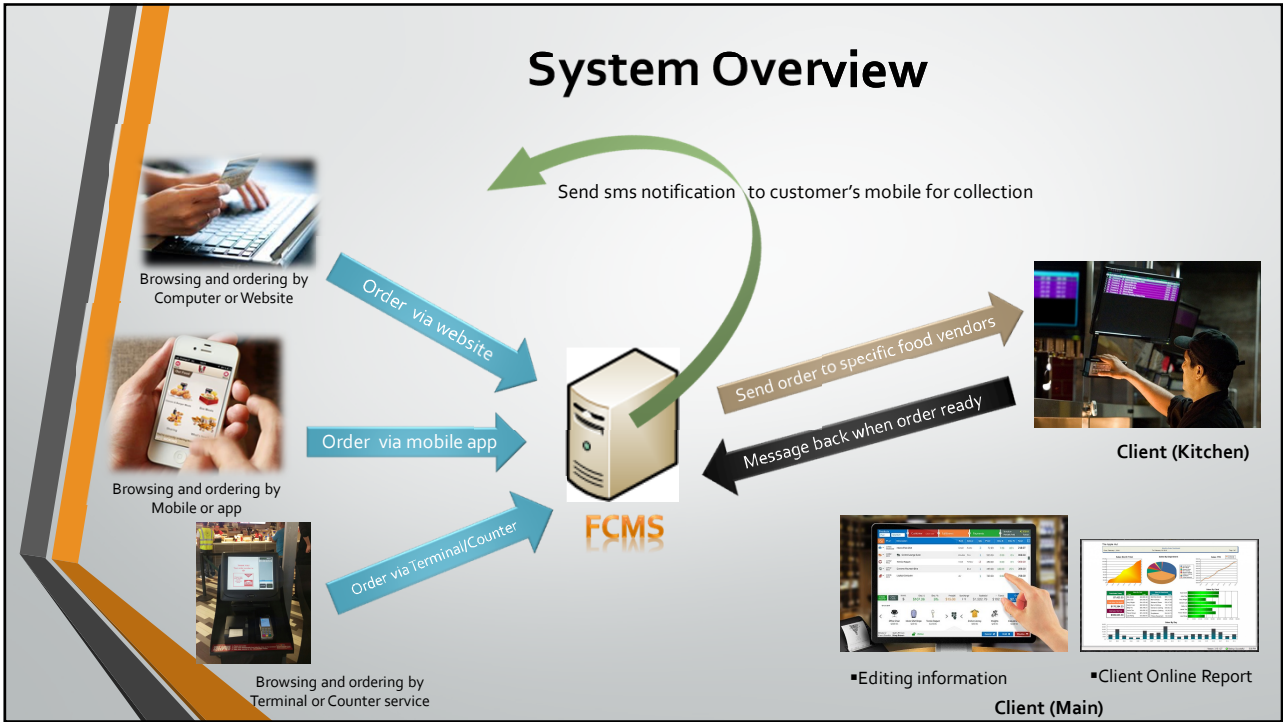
System Overview

Send sms notification to customer's mobile for collection

Browsing and ordering by Computer or Website

Order via website

Browsing and ordering by Mobile or app

Order via mobile app

Order via Terminal/Counter

Browsing and ordering by Terminal or Counter service

FCMS

Send order to specific food vendors

Message back when order ready

Client (Kitchen)

▪Editing information

▪Client Online Report

Client (Main)